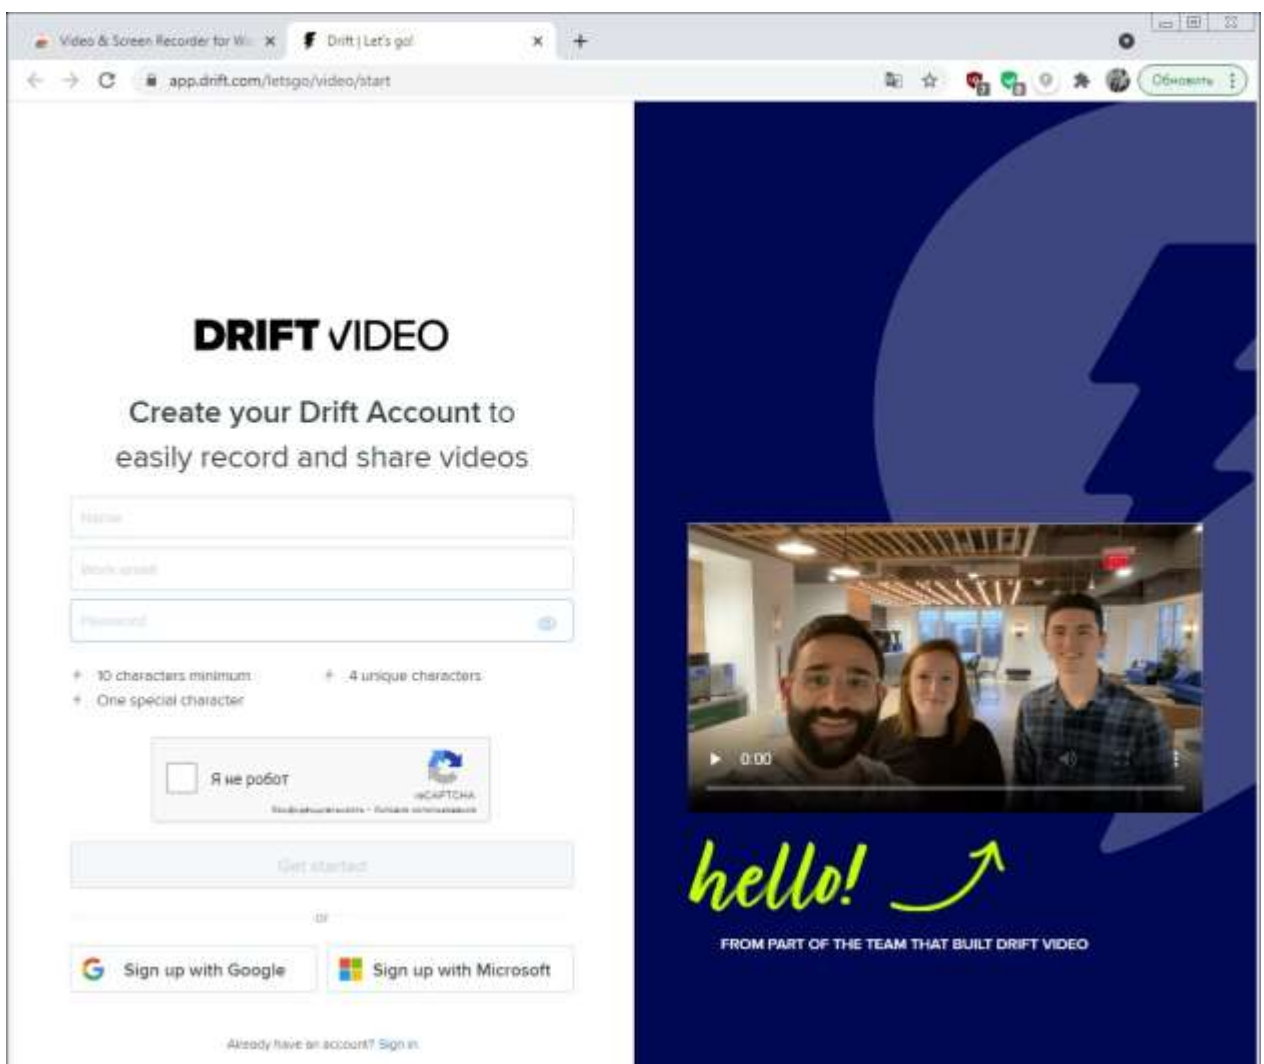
Video & Screen Recorder for Wi ×
Drift | Let's go! ×
+
app.drift.com/letsgo/video/start
Обновить

DRIFT VIDEO

Create your Drift Account to easily record and share videos

Name

Work email

Password

10 characters minimum
4 unique characters
One special character

Я не робот
reCAPTCHA
Конфиденциальность - Условия использования

Get started

or

Sign up with Google
Sign up with Microsoft

Already have an account? Sign in

0:00

hello!

FROM PART OF THE TEAM THAT BUILT DRIFT VIDEO